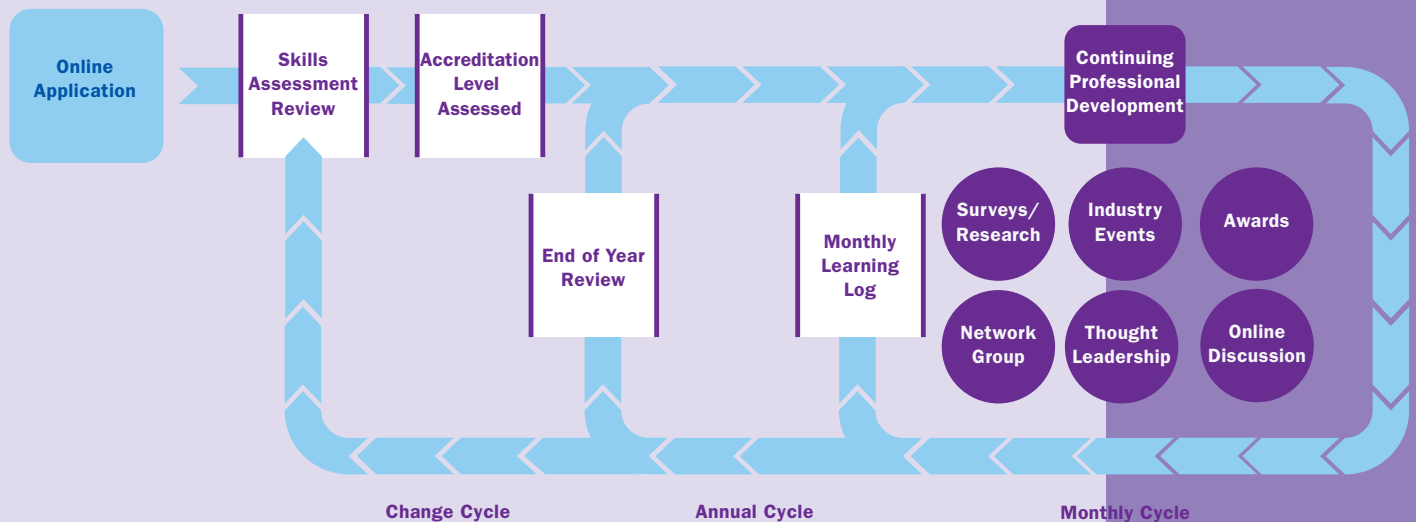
Online Application

Skills Assessment Review

Accreditation Level Assessed

Continuing Professional Development

End of Year Review

Monthly Learning Log

Surveys/ Research

Industry Events

Awards

Network Group

Thought Leadership

Online Discussion

Change Cycle

Annual Cycle

Monthly Cycle